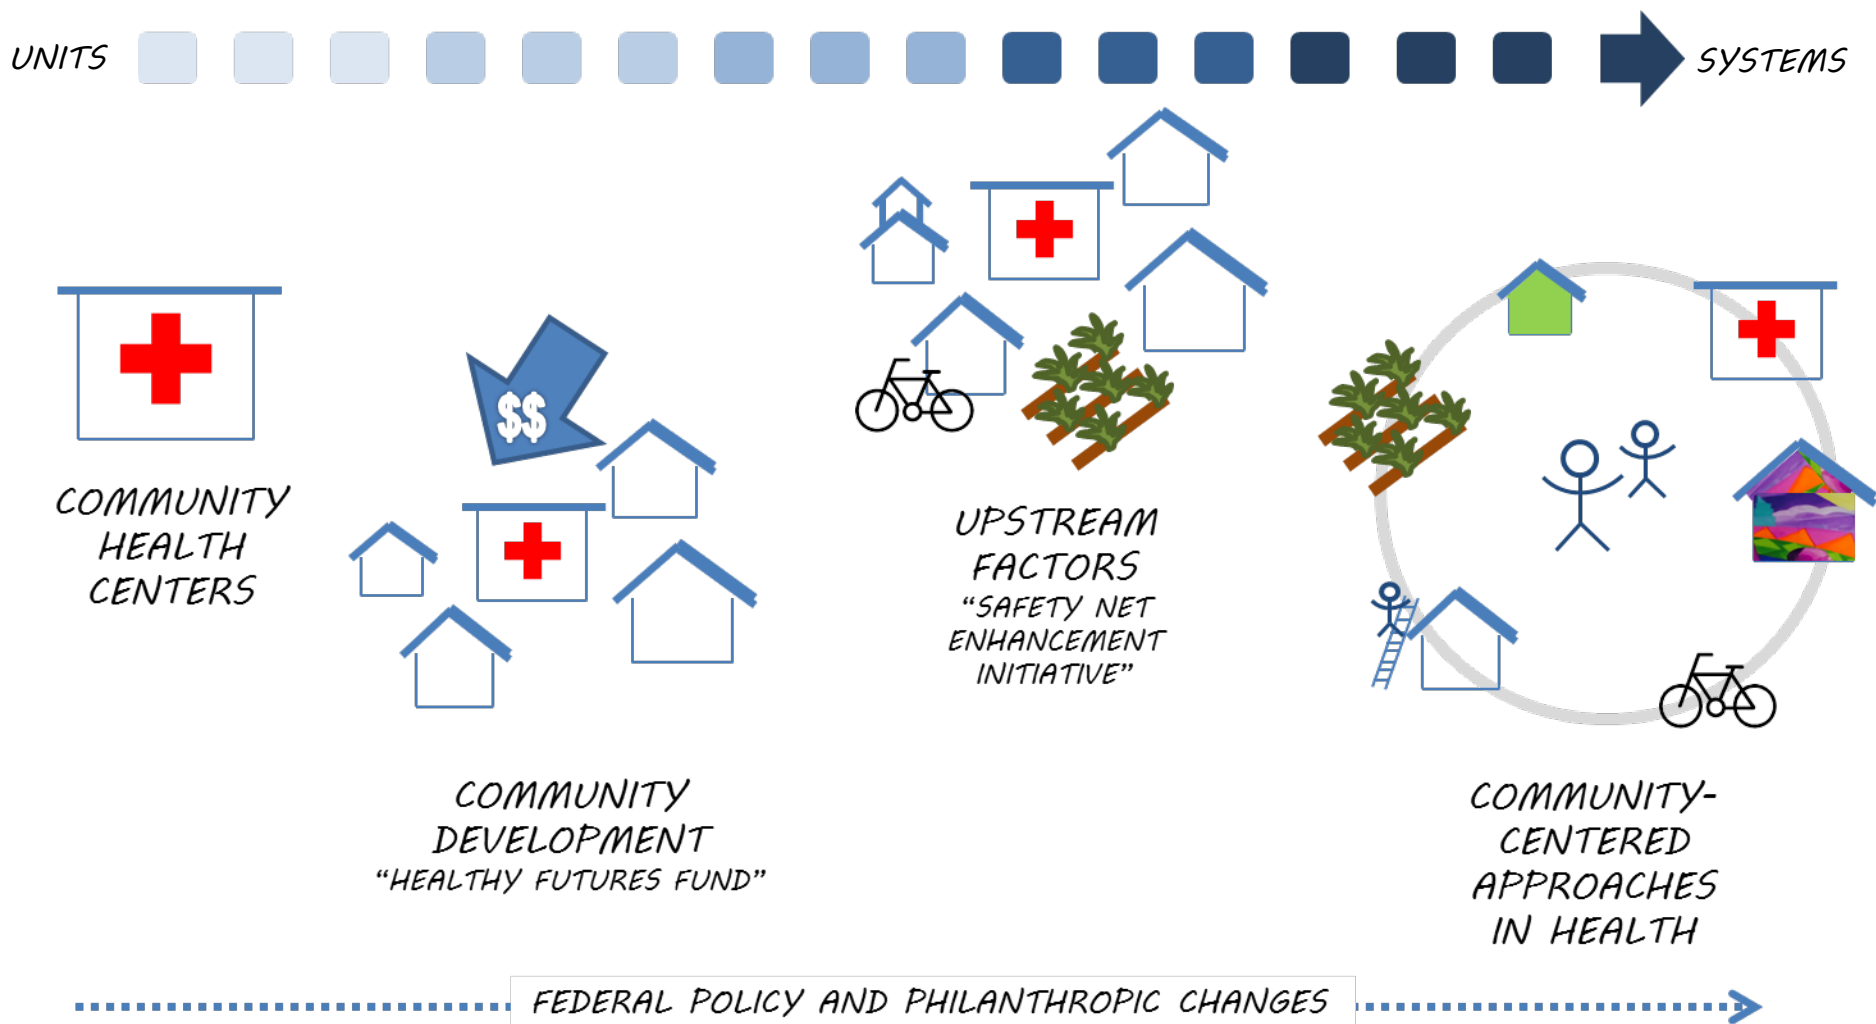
UNITS

SYSTEMS

COMMUNITY HEALTH CENTERS

$$

COMMUNITY DEVELOPMENT
"HEALTHY FUTURES FUND"

UPSTREAM FACTORS
"SAFETY NET ENHANCEMENT INITIATIVE"

COMMUNITY-CENTERED APPROACHES IN HEALTH

FEDERAL POLICY AND PHILANTHROPIC CHANGES